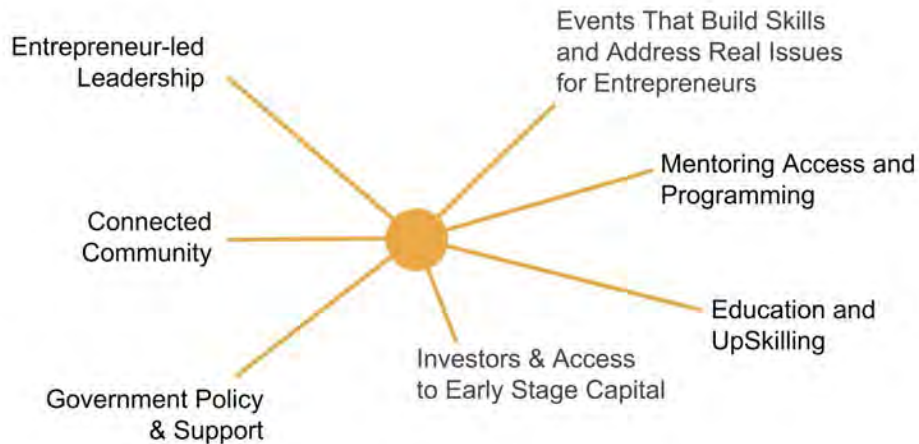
Entrepreneur-led Leadership

Events That Build Skills and Address Real Issues for Entrepreneurs

Mentoring Access and Programming

Connected Community

Education and UpSkilling

Investors & Access to Early Stage Capital

Government Policy & Support